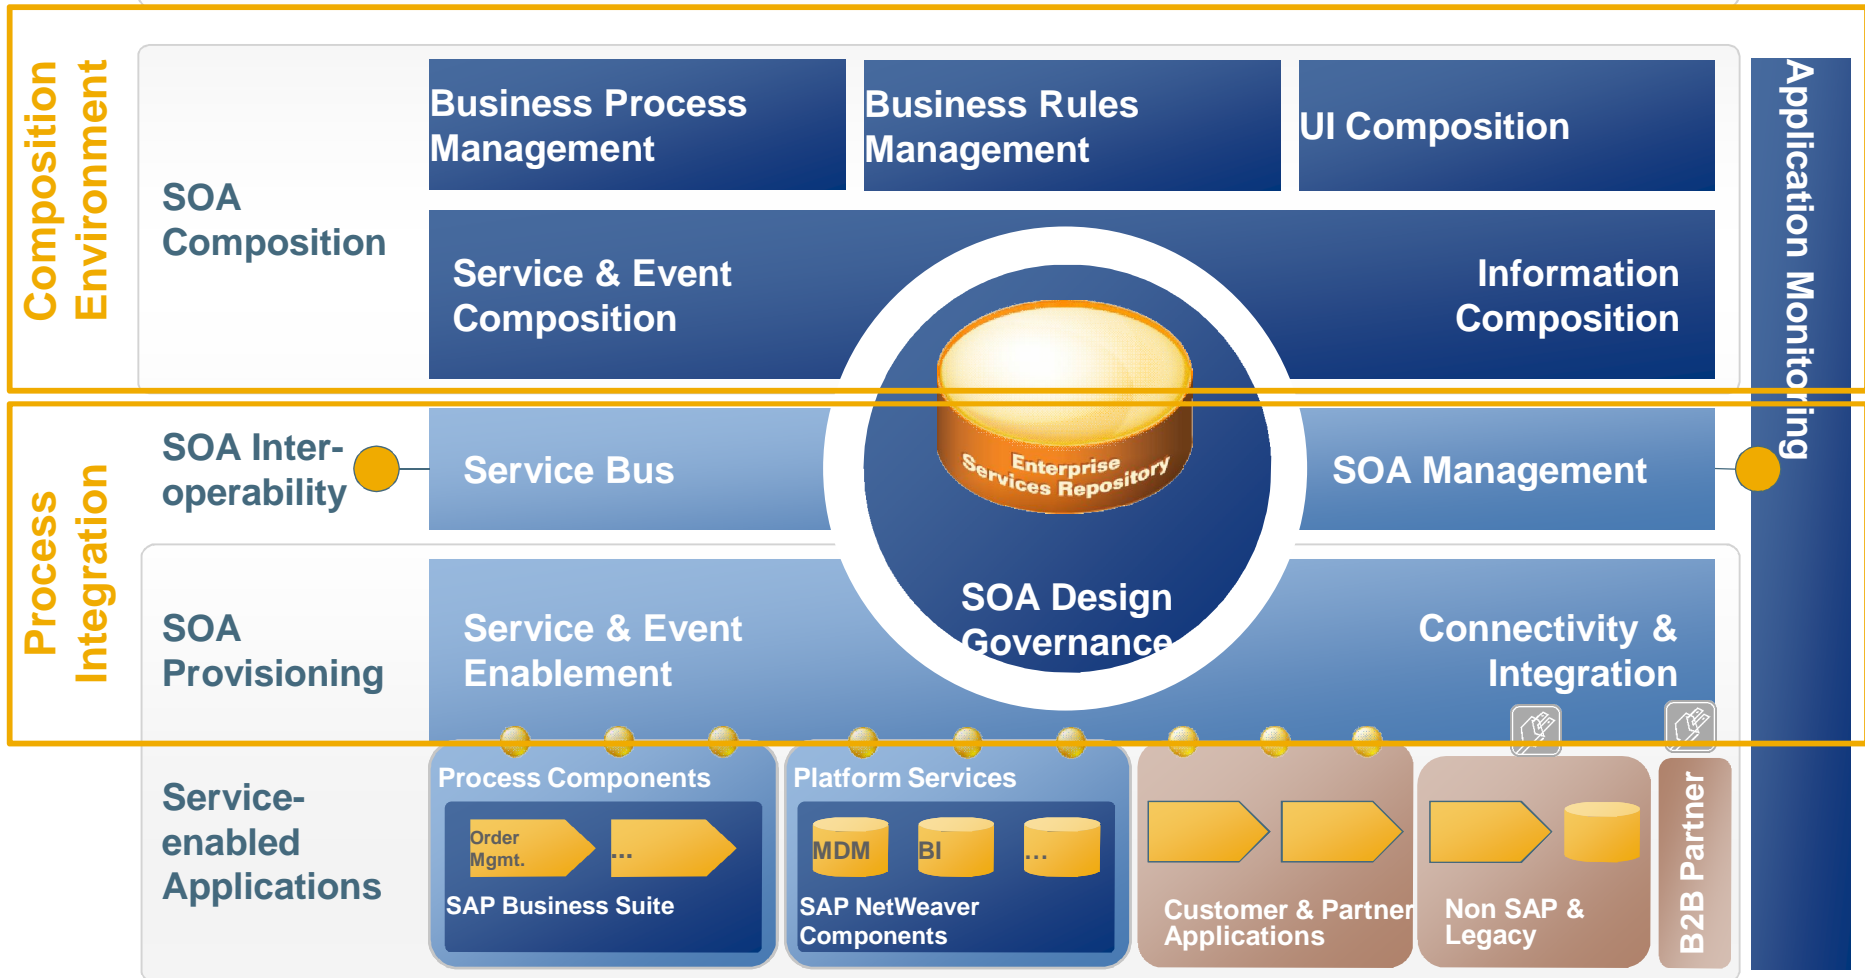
Composition Environment

SOA Composition

Business Process Management

Business Rules Management

UI Composition

Service & Event Composition

Information Composition

Application Monitoring

Enterprise Services Repository

Process Integration

SOA Interoperability

Service Bus

SOA Management

SOA Provisioning

Service & Event Enablement

SOA Design Governance

Connectivity & Integration

Service-enabled Applications

Process Components

Order Mgmt.

...

SAP Business Suite

Platform Services

MDM

BI

...

SAP NetWeaver Components

Customer & Partner Applications

Non SAP & Legacy

B2B Partner